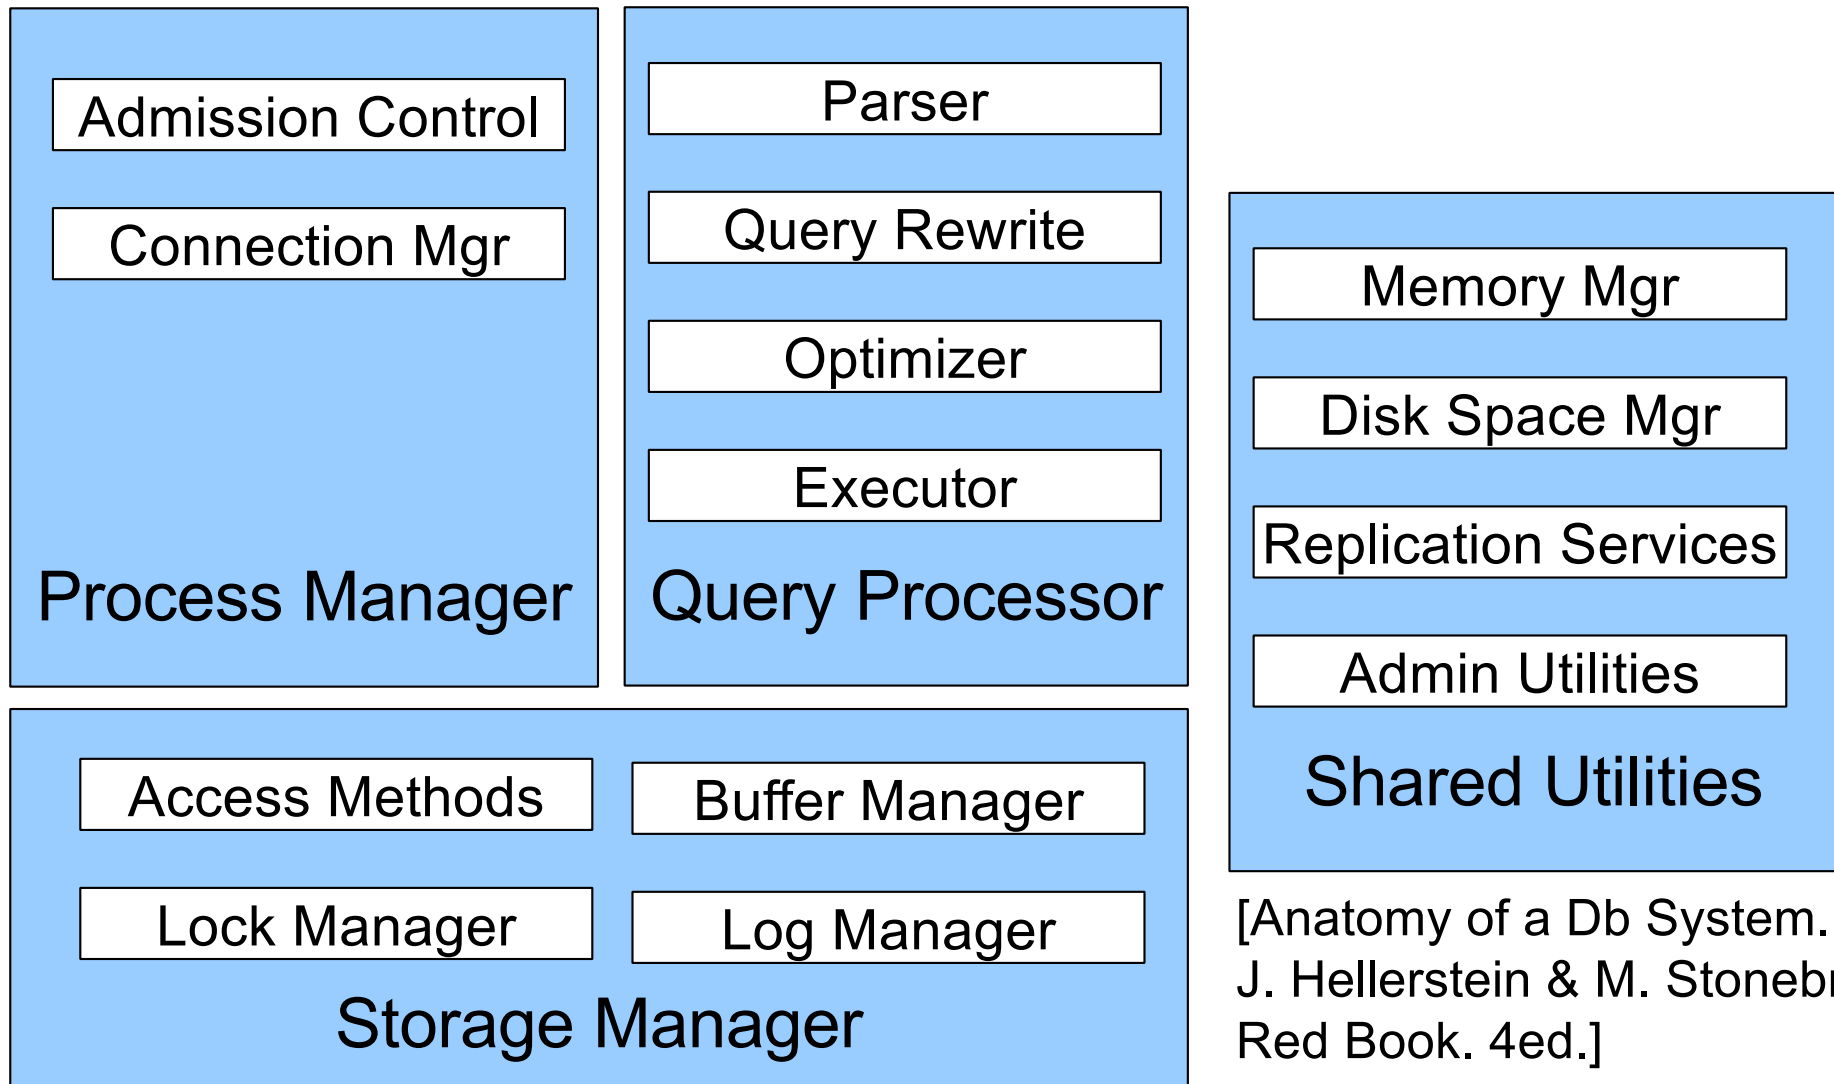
Admission Control

Connection Mgr

Process Manager

Parser

Query Rewrite

Optimizer

Executor

Query Processor

Memory Mgr

Disk Space Mgr

Replication Services

Admin Utilities

Shared Utilities

Access Methods

Buffer Manager

Lock Manager

Log Manager

Storage Manager

[Anatomy of a Db System. J. Hellerstein & M. Stonebr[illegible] Red Book. 4ed.]